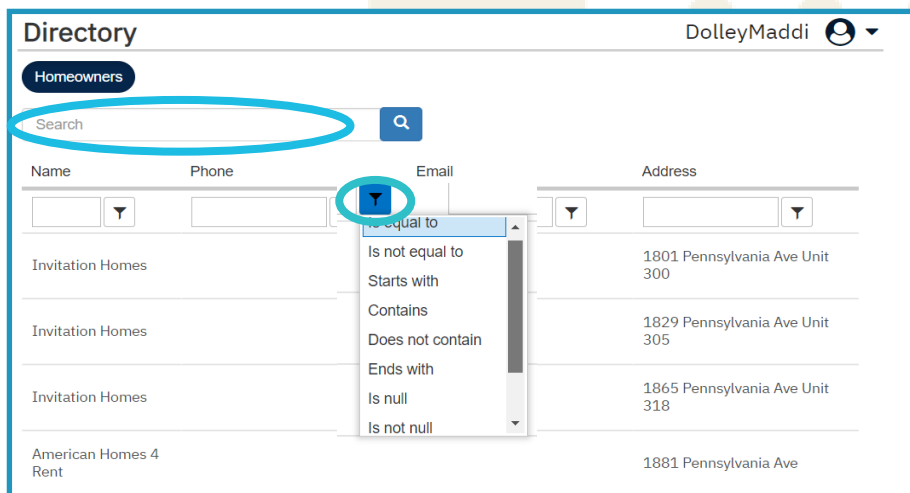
Directory

DolleyMaddi

Homeowners

Search

| Name | Phone | Email | Address |
|---|---|---|---|
| Invitation Homes | | | 1801 Pennsylvania Ave Unit 300 |
| Invitation Homes | | | 1829 Pennsylvania Ave Unit 305 |
| Invitation Homes | | | 1865 Pennsylvania Ave Unit 318 |
| American Homes 4 Rent | | | 1881 Pennsylvania Ave |

Is equal to
Is not equal to
Starts with
Contains
Does not contain
Ends with
Is null
Is not null